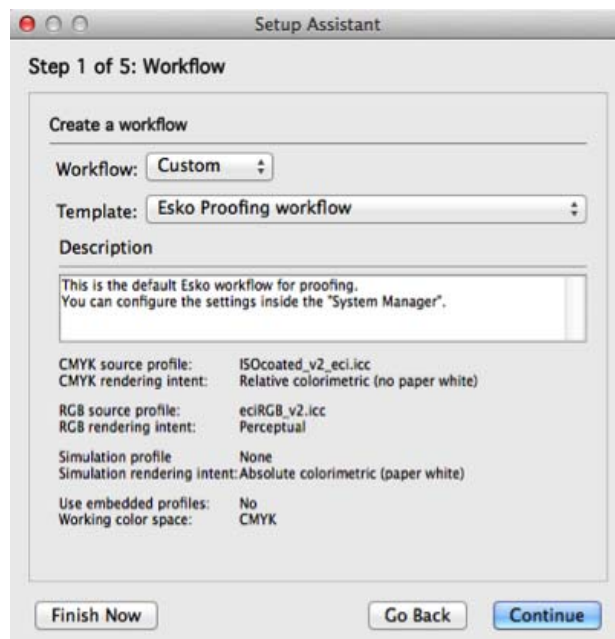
Setup Assistant

Step 1 of 5: Workflow

Create a workflow

Workflow: Custom

Template: Esko Proofing workflow

Description

This is the default Esko workflow for proofing.
You can configure the settings inside the "System Manager".

CMYK source profile: ISOcoated_v2_eci.icc
CMYK rendering intent: Relative colorimetric (no paper white)

RGB source profile: eciRGB_v2.icc
RGB rendering intent: Perceptual

Simulation profile None
Simulation rendering intent: Absolute colorimetric (paper white)

Use embedded profiles: No
Working color space: CMYK

Finish Now

Go Back

Continue